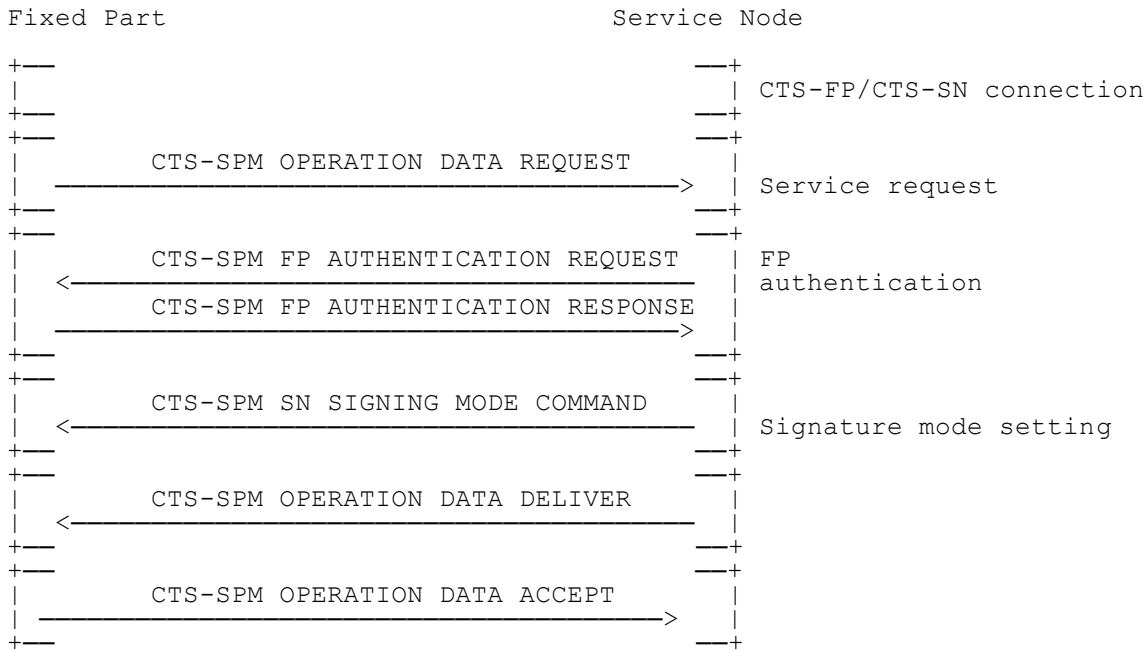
Fixed Part Service Node

CTS-FP/CTS-SN connection

CTS-SPM OPERATION DATA REQUEST

Service request

CTS-SPM FP AUTHENTICATION REQUEST

FP authentication

CTS-SPM FP AUTHENTICATION RESPONSE

CTS-SPM SN SIGNING MODE COMMAND

Signature mode setting

CTS-SPM OPERATION DATA DELIVER

CTS-SPM OPERATION DATA ACCEPT